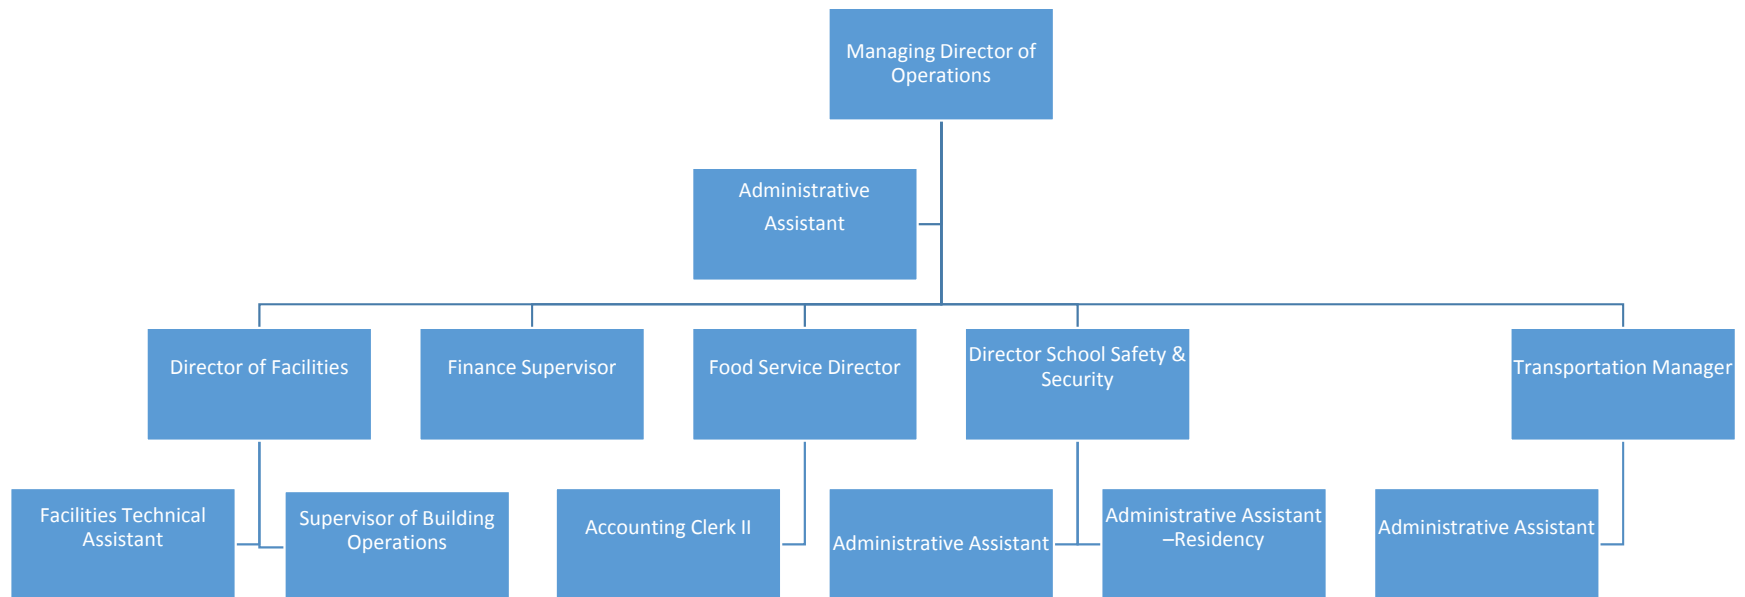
Managing Director of Operations

Administrative Assistant

Director of Facilities

Finance Supervisor

Food Service Director

Director School Safety & Security

Transportation Manager

Facilities Technical Assistant

Supervisor of Building Operations

Accounting Clerk II

Administrative Assistant

Administrative Assistant –Residency

Administrative Assistant